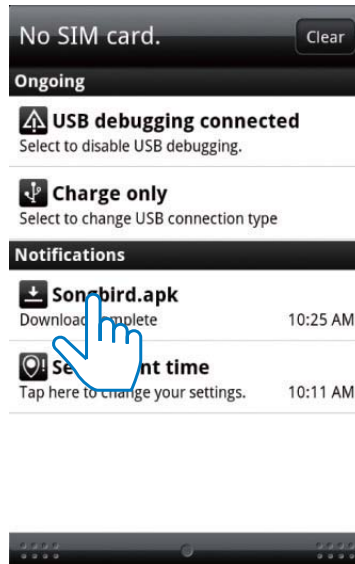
No SIM card.
Clear

Ongoing

USB debugging connected
Select to disable USB debugging.

Charge only
Select to change USB connection type

Notifications

Songbird.apk
Downlo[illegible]mplete 10:25 AM

Se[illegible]t time
Tap here to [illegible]ge your settings. 10:11 AM